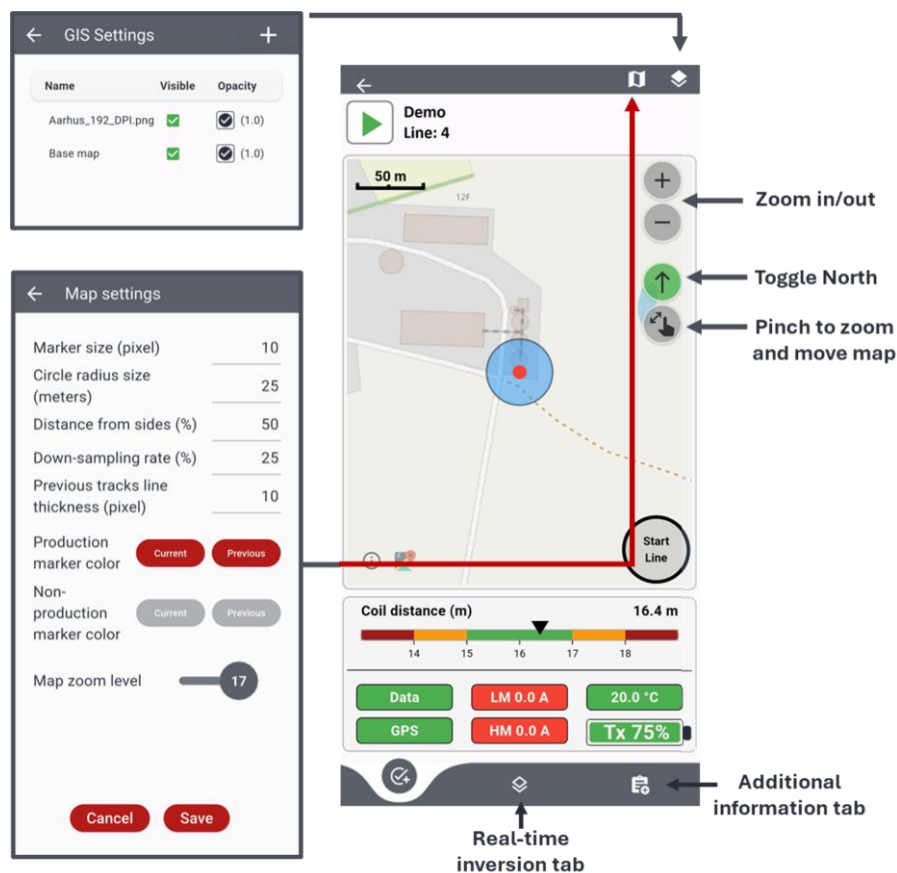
← GIS Settings +

| Name | Visible | Opacity |
|---|---|---|
| Aarhus_192_DPI.png | ✓ | ✓ (1.0) |
| Base map | ✓ | ✓ (1.0) |

← Map settings

Marker size (pixel) 10

Circle radius size (meters) 25

Distance from sides (%) 50

Down-sampling rate (%) 25

Previous tracks line thickness (pixel) 10

Production marker color Current Previous

Non-production marker color Current Previous

Map zoom level 17

Cancel Save

Demo
Line: 4

50 m

12F

Start Line

Zoom in/out

Toggle North

Pinch to zoom and move map

Coil distance (m) 16.4 m

14 15 16 17 18

Data LM 0.0 A 20.0 °C

GPS HM 0.0 A Tx 75%

Additional information tab

Real-time inversion tab